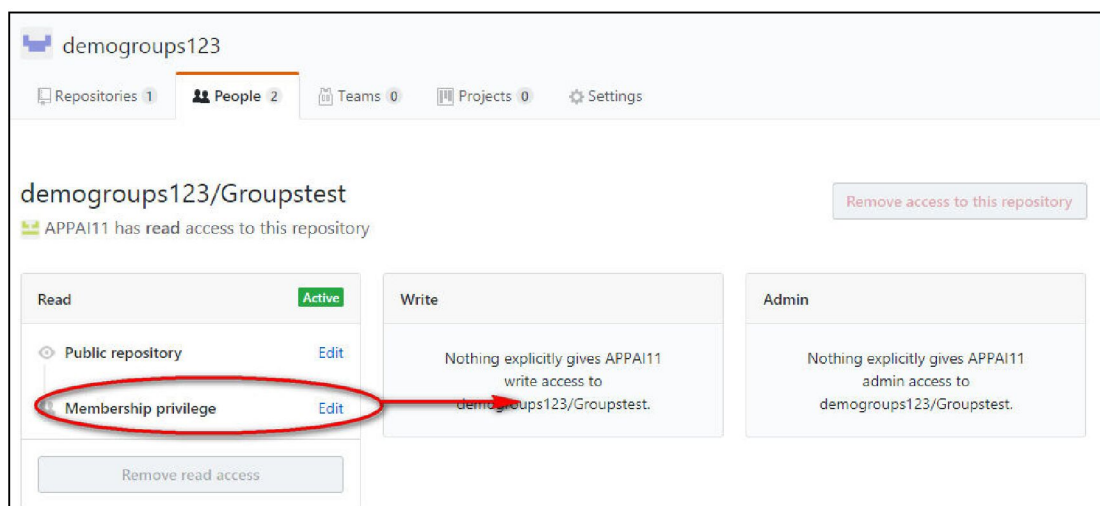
demogroups123

Repositories 1 People 2 Teams 0 Projects 0 Settings

demogroups123/Groupstest

APPAI11 has read access to this repository

Remove access to this repository

Read Active

Public repository Edit

Membership privilege Edit

Remove read access

Write

Nothing explicitly gives APPAI11 write access to demogroups123/Groupstest.

Admin

Nothing explicitly gives APPAI11 admin access to demogroups123/Groupstest.